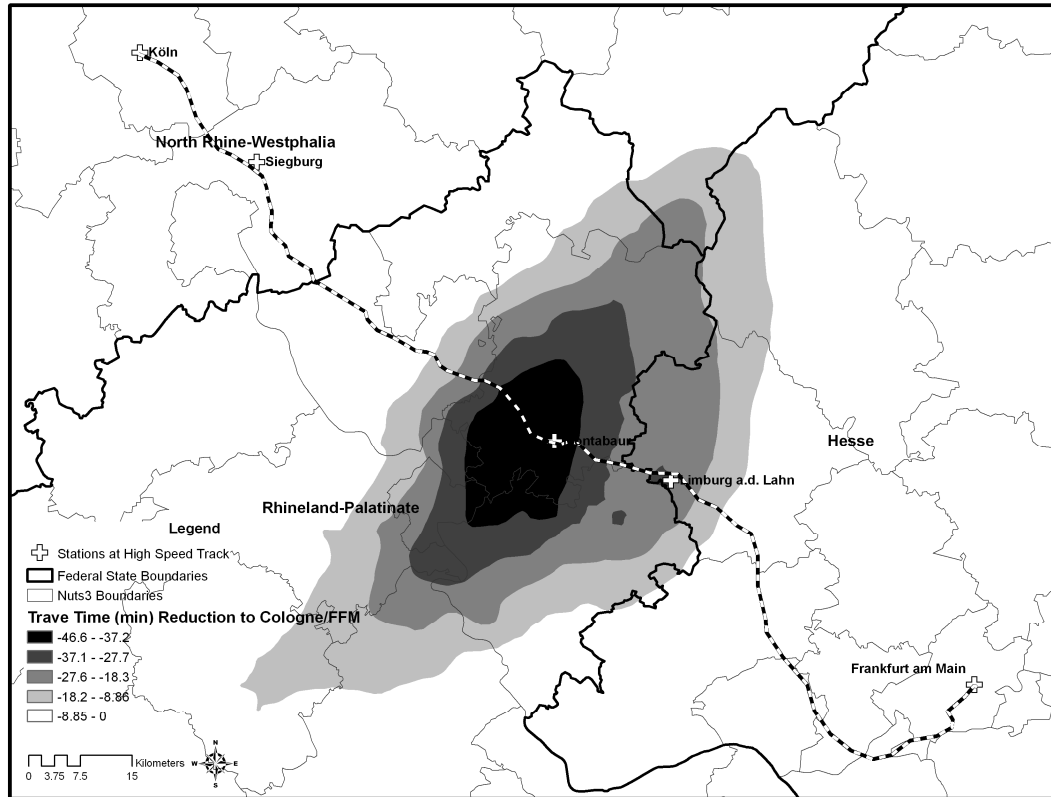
Köln

North Rhine-Westphalia

Siegburg

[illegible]ntabaur

Limburg a.d. Lahn

Hesse

Rhineland-Palatinate

Frankfurt am Main

Legend

Stations at High Speed Track

Federal State Boundaries

Nuts3 Boundaries

Trave Time (min) Reduction to Cologne/FFM

-46.6 - -37.2

-37.1 - -27.7

-27.6 - -18.3

-18.2 - -8.86

-8.85 - 0

0 3.75 7.5 15 Kilometers

N
W E
S